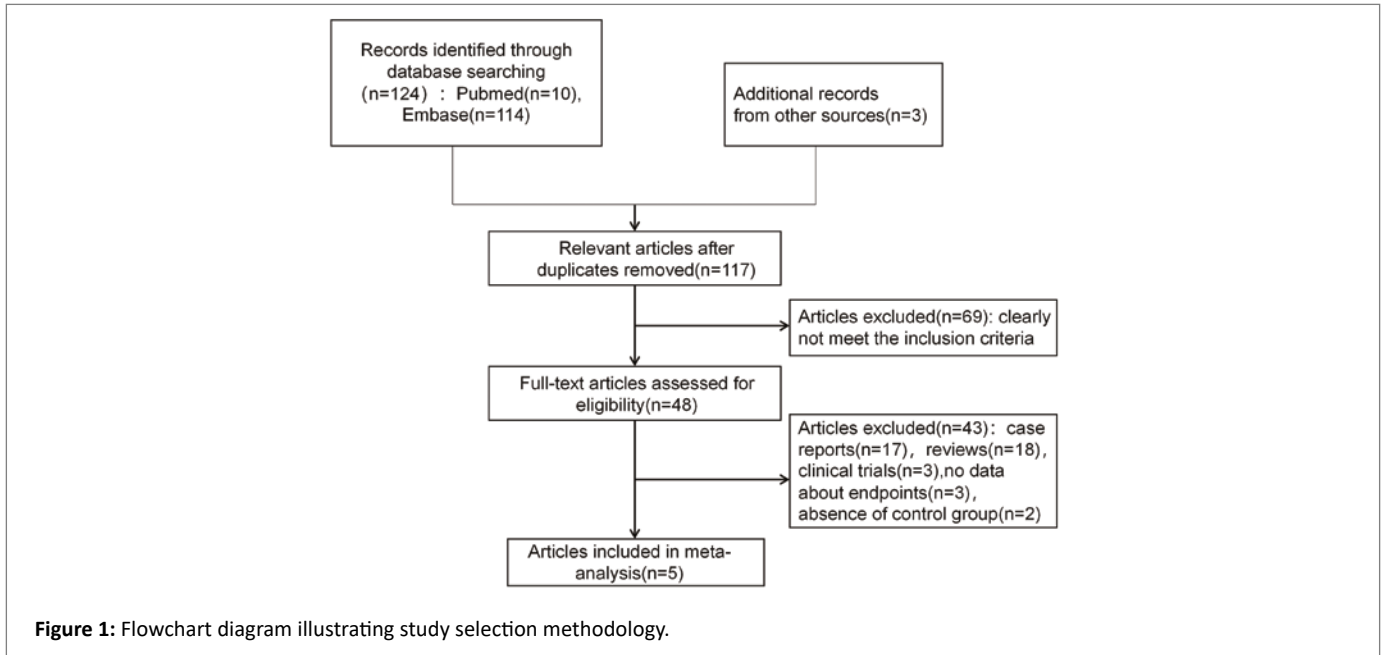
Records identified through database searching (n=124) : Pubmed(n=10), Embase(n=114)

Additional records from other sources(n=3)

Relevant articles after duplicates removed(n=117)

Articles excluded(n=69): clearly not meet the inclusion criteria

Full-text articles assessed for eligibility(n=48)

Articles excluded(n=43): case reports(n=17), reviews(n=18), clinical trials(n=3),no data about endpoints(n=3), absence of control group(n=2)

Articles included in meta-analysis(n=5)

**Figure 1:** Flowchart diagram illustrating study selection methodology.